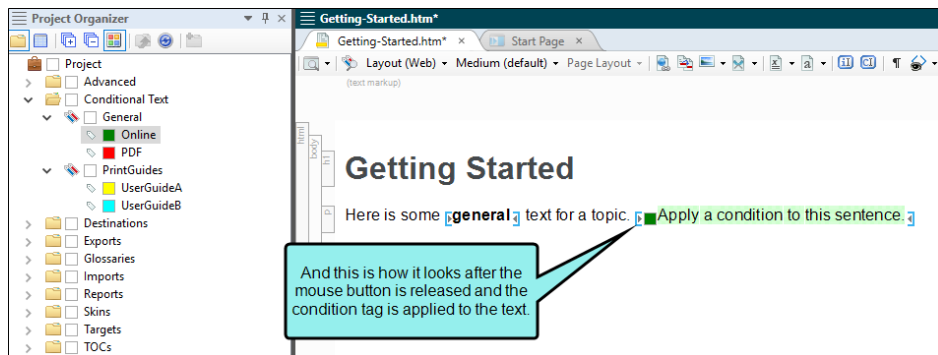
Project Organizer

Project
Advanced
Conditional Text
General
Online
PDF
PrintGuides
UserGuideA
UserGuideB
Destinations
Exports
Glossaries
Imports
Reports
Skins
Targets
TOCs

Getting-Started.htm*

Getting-Started.htm* ×
Start Page ×

Layout (Web) ▾ Medium (default) ▾ Page Layout ▾

(text markup)

html
body
h1
p

Getting Started

Here is some general text for a topic. Apply a condition to this sentence.

And this is how it looks after the mouse button is released and the condition tag is applied to the text.